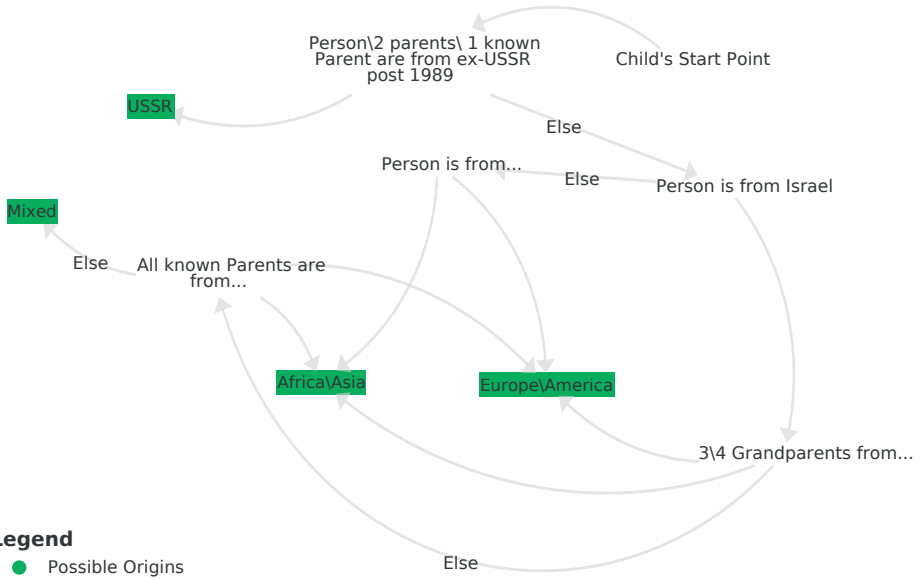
Person\2 parents\ 1 known Parent are from ex-USSR post 1989

Child's Start Point

USSR

Else

Person is from...

Else

Person is from Israel

Mixed

Else

All known Parents are from...

Africa\Asia

Europe\America

3\4 Grandparents from...

Else

Legend

Possible Origins